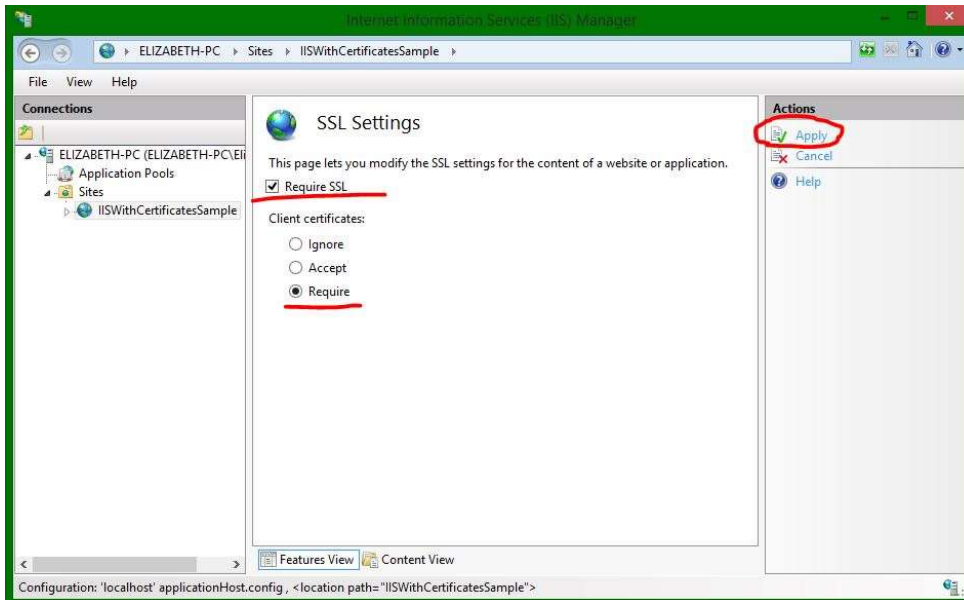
Internet Information Services (IIS) Manager

ELIZABETH-PC ▸ Sites ▸ IISWithCertificatesSample ▸

File View Help

Connections

ELIZABETH-PC (ELIZABETH-PC\Eli

Application Pools

Sites

IISWithCertificatesSample

SSL Settings

This page lets you modify the SSL settings for the content of a website or application.

Require SSL

Client certificates:

Ignore

Accept

Require

Features View

Content View

Actions

Apply

Cancel

Help

Configuration: 'localhost' applicationHost.config , <location path="IISWithCertificatesSample">